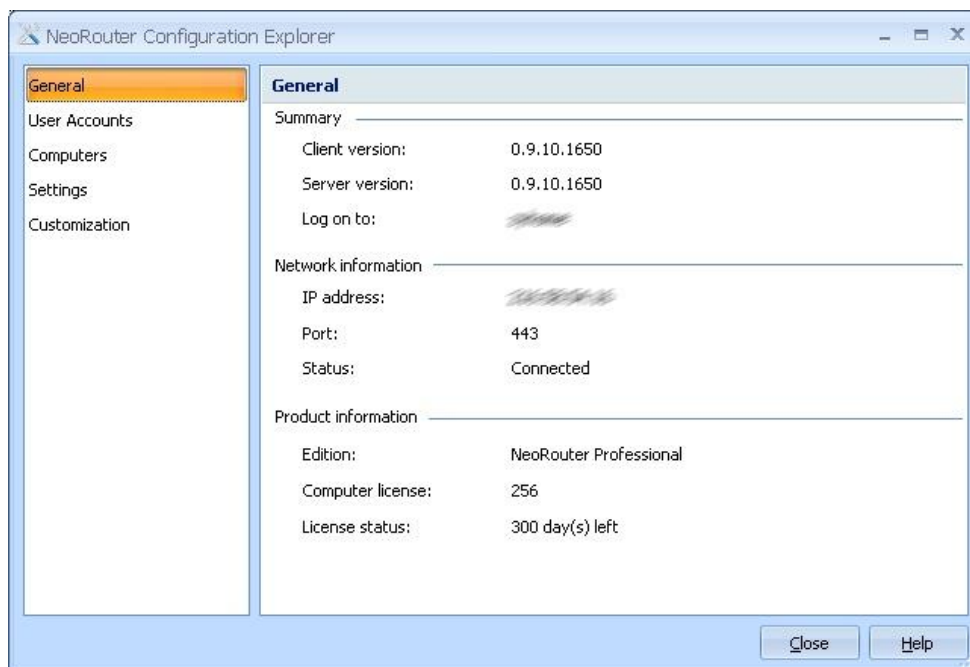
NeoRouter Configuration Explorer

General
User Accounts
Computers
Settings
Customization

General

Summary

Client version: 0.9.10.1650

Server version: 0.9.10.1650

Log on to: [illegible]

Network information

IP address: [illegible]

Port: 443

Status: Connected

Product information

Edition: NeoRouter Professional

Computer license: 256

License status: 300 day(s) left

Close
Help